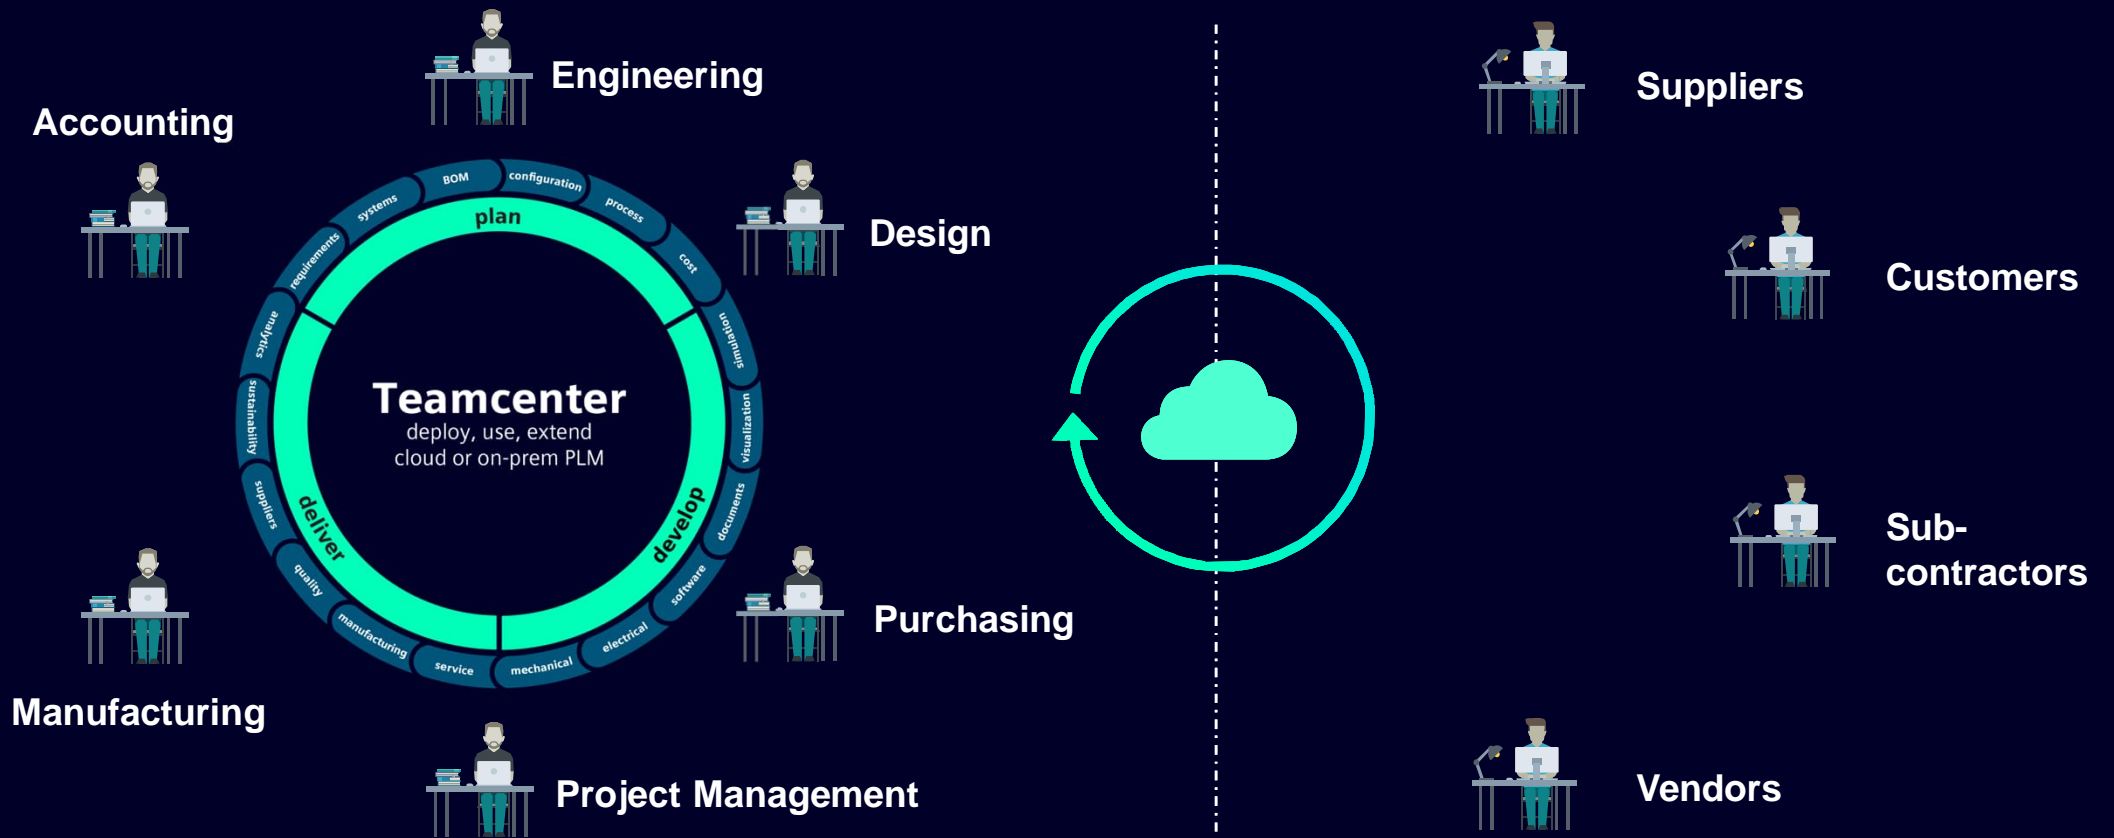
Engineering

Accounting

Design

Teamcenter
deploy, use, extend
cloud or on-prem PLM

plan
develop
deliver

BOM
configuration
process
cost
simulation
visualization
documents
software
electrical
mechanical
service
manufacturing
quality
suppliers
sustainability
analytics
requirements
systems

Purchasing

Manufacturing

Project Management

Suppliers

Customers

Sub-contractors

Vendors